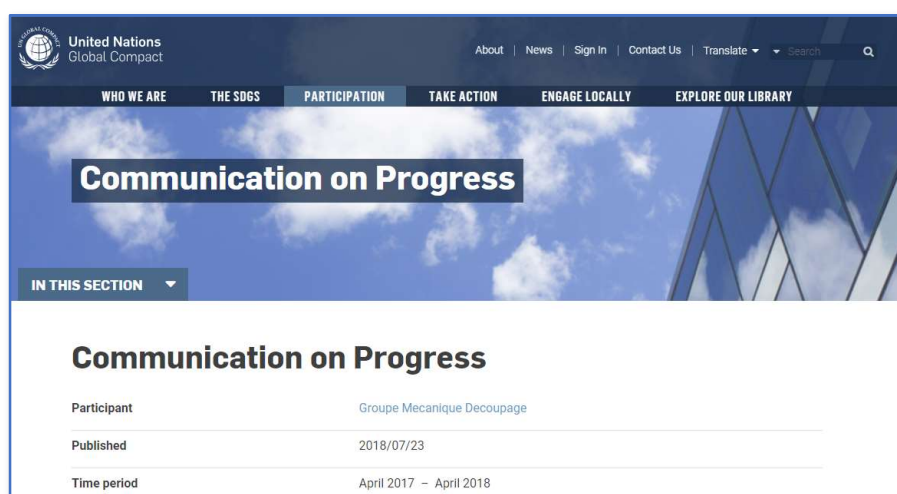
GLOBAL COMPACT

United Nations
Global Compact

About | News | Sign In | Contact Us | Translate ▾ ▾ Search

WHO WE ARE THE SDGS PARTICIPATION TAKE ACTION ENGAGE LOCALLY EXPLORE OUR LIBRARY

Communication on Progress

IN THIS SECTION ▾

Communication on Progress

| Participant | Groupe Mecanique Decoupage |
|---|---|
| Published | 2018/07/23 |
| Time period | April 2017 – April 2018 |